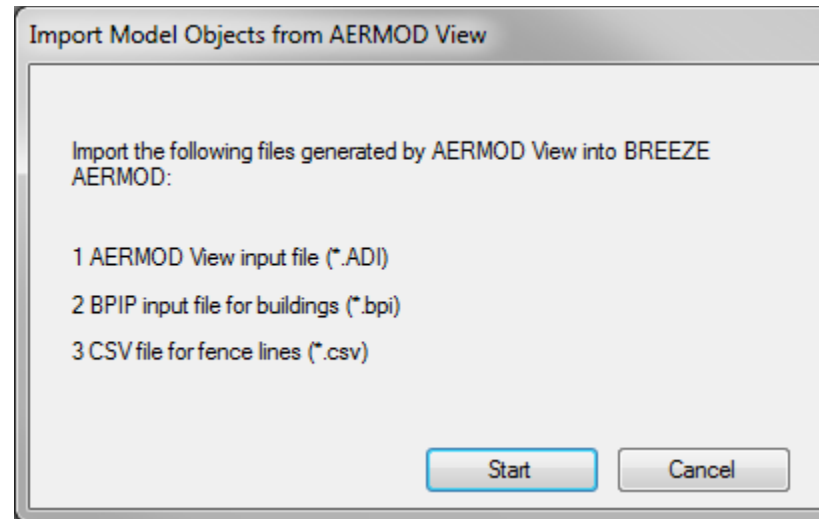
Import Model Objects from AERMOD View

Import the following files generated by AERMOD View into BREEZE AERMOD:

1 AERMOD View input file (*.ADI)

2 BPIP input file for buildings (*.bpi)

3 CSV file for fence lines (*.csv)

Start

Cancel